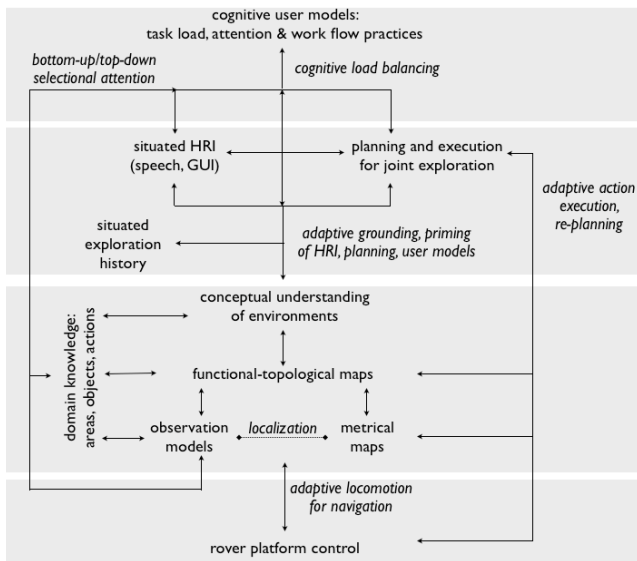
cognitive user models:
task load, attention & work flow practices

bottom-up/top-down
selectional attention

cognitive load balancing

situated HRI
(speech, GUI)

planning and execution
for joint exploration

adaptive action
execution,
re-planning

situated
exploration
history

adaptive grounding, priming
of HRI, planning, user models

domain knowledge:
areas, objects, actions

conceptual understanding
of environments

functional-topological maps

observation
models

localization

metrical
maps

adaptive locomotion
for navigation

rover platform control